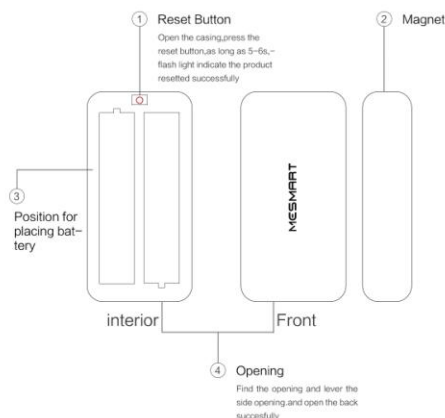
① Reset Button

Open the casing,press the reset button,as long as 5-6s,-flash light indicate the product resetted successfully

② Magnet

③ Position for placing battery

MESMART

interior

Front

④ Opening

Find the opening and lever the side opening.and open the back succesfully